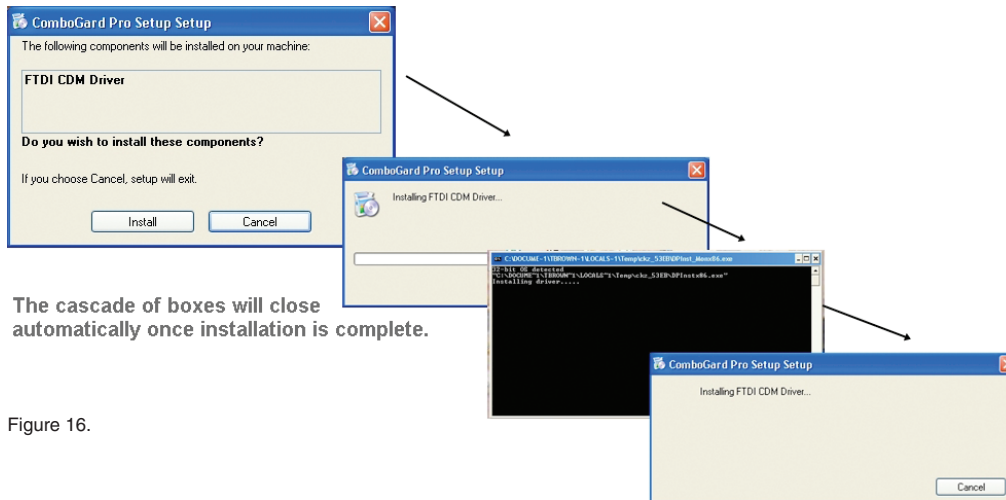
ComboGard Pro Setup Setup

The following components will be installed on your machine:

FTDI CDM Driver

Do you wish to install these components?

If you choose Cancel, setup will exit.

Install

Cancel

ComboGard Pro Setup Setup

Installing FTDI CDM Driver...

C:\DOCUME~1\TBROWN~1\LOCALS~1\Temp\ckz_53EB\DPInst_Monx86.exe

32-bit OS detected
"C:\DOCUME~1\TBROWN~1\LOCALS~1\Temp\ckz_53EB\DPInstx86.exe"
Installing driver......

The cascade of boxes will close automatically once installation is complete.

ComboGard Pro Setup Setup

Installing FTDI CDM Driver...

Cancel

Figure 16.